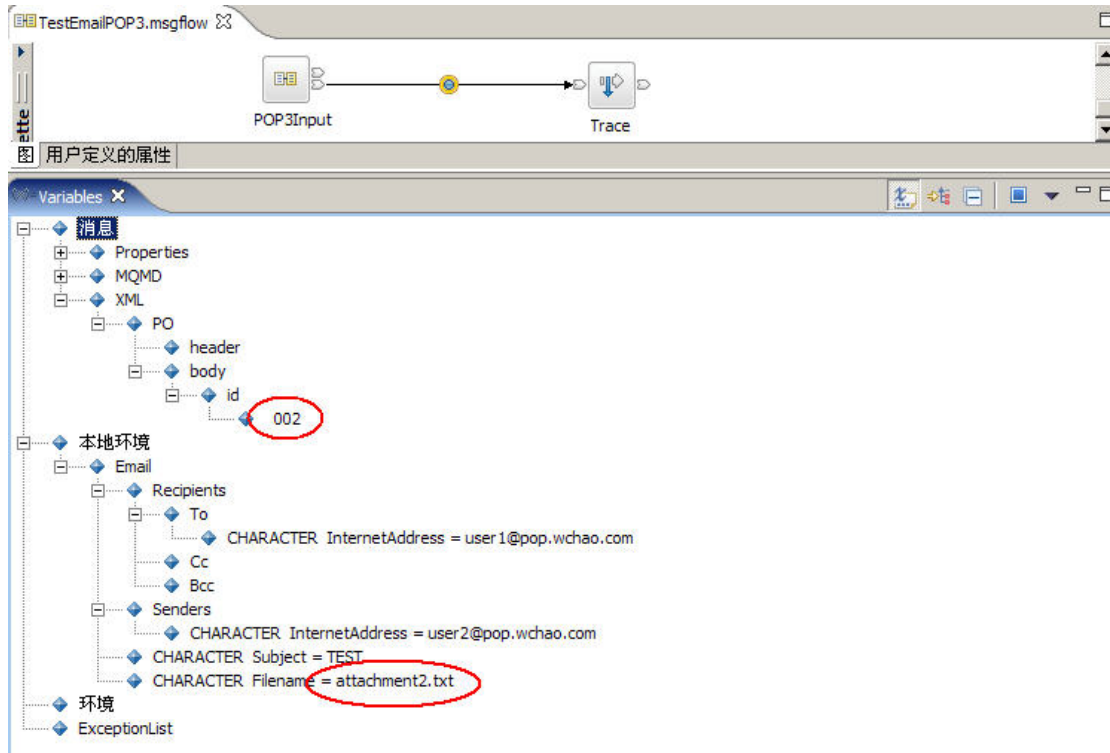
TestEmailPOP3.msgflow

ette

POP3Input

Trace

图 用户定义的属性

Variables

消息
Properties
MQMD
XML
PO
header
body
id
002
本地环境
Email
Recipients
To
CHARACTER InternetAddress = user1@pop.wchao.com
Cc
Bcc
Senders
CHARACTER InternetAddress = user2@pop.wchao.com
CHARACTER Subject = TEST
CHARACTER Filename = attachment2.txt
环境
ExceptionList